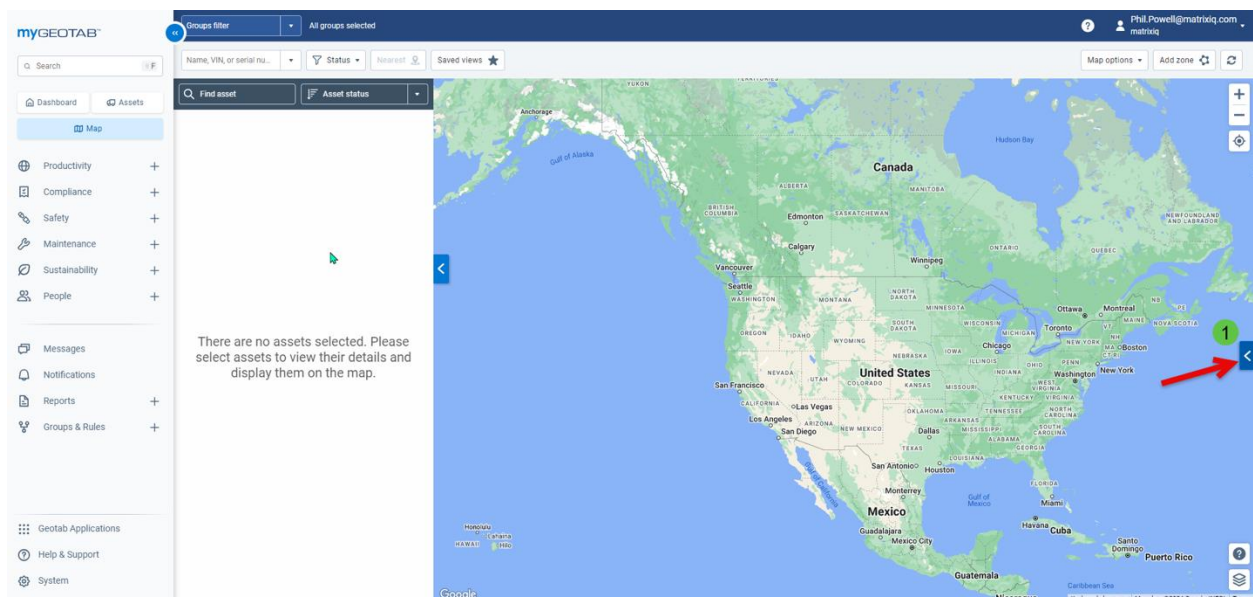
myGEOTAB

Search F

Dashboard
Assets
Map

Productivity +
Compliance +
Safety +
Maintenance +
Sustainability +
People +

Messages
Notifications
Reports +
Groups & Rules +

Geotab Applications
Help & Support
System

Groups filter
All groups selected

Phil.Powell@matrixiq.com
matrixiq

Name, VIN, or serial nu...
Status
Nearest
Saved views

Map options
Add zone

Find asset
Asset status

There are no assets selected. Please select assets to view their details and display them on the map.

YUKON
Anchorage
Gulf of Alaska
Hudson Bay
Canada
ALBERTA
MANITOBA
BRITISH COLUMBIA
Edmonton
SASKATCHEWAN
NEWFOUNDLAND AND LABRADOR
Calgary
ONTARIO
QUEBEC
Winnipeg
Vancouver
Seattle
WASHINGTON
MONTANA
NORTH DAKOTA
MINNESOTA
Ottawa
Montreal
NB
OREGON
IDAHO
SOUTH DAKOTA
WISCONSIN
MICHIGAN
Toronto
VT
MAINE
NOVA SCOTIA
NH
WYOMING
NEW YORK
MA
Boston
NEBRASKA
IOWA
Chicago
CT
PENN
New York
NEVADA
UTAH
ILLINOIS
OHIO
INDIANA
Washington
San Francisco
COLORADO
United States
KANSAS
MISSOURI
WEST VIRGINIA
VIRGINIA
KENTUCKY
CALIFORNIA
Las Vegas
OKLAHOMA
TENNESSEE
NORTH CAROLINA
Los Angeles
ARIZONA
ARKANSAS
SOUTH CAROLINA
San Diego
NEW MEXICO
Dallas
MISSISSIPPI
ALABAMA
GEORGIA
TEXAS
LOUISIANA
San Antonio
Houston
FLORIDA
Monterrey
Gulf of Mexico
Miami
Mexico
Honolulu
Lahaina
HAWAII
Hilo
Guadalajara
Mexico City
Havana
Cuba
Santo Domingo
Puerto Rico
Guatemala
Caribbean Sea
Google

1